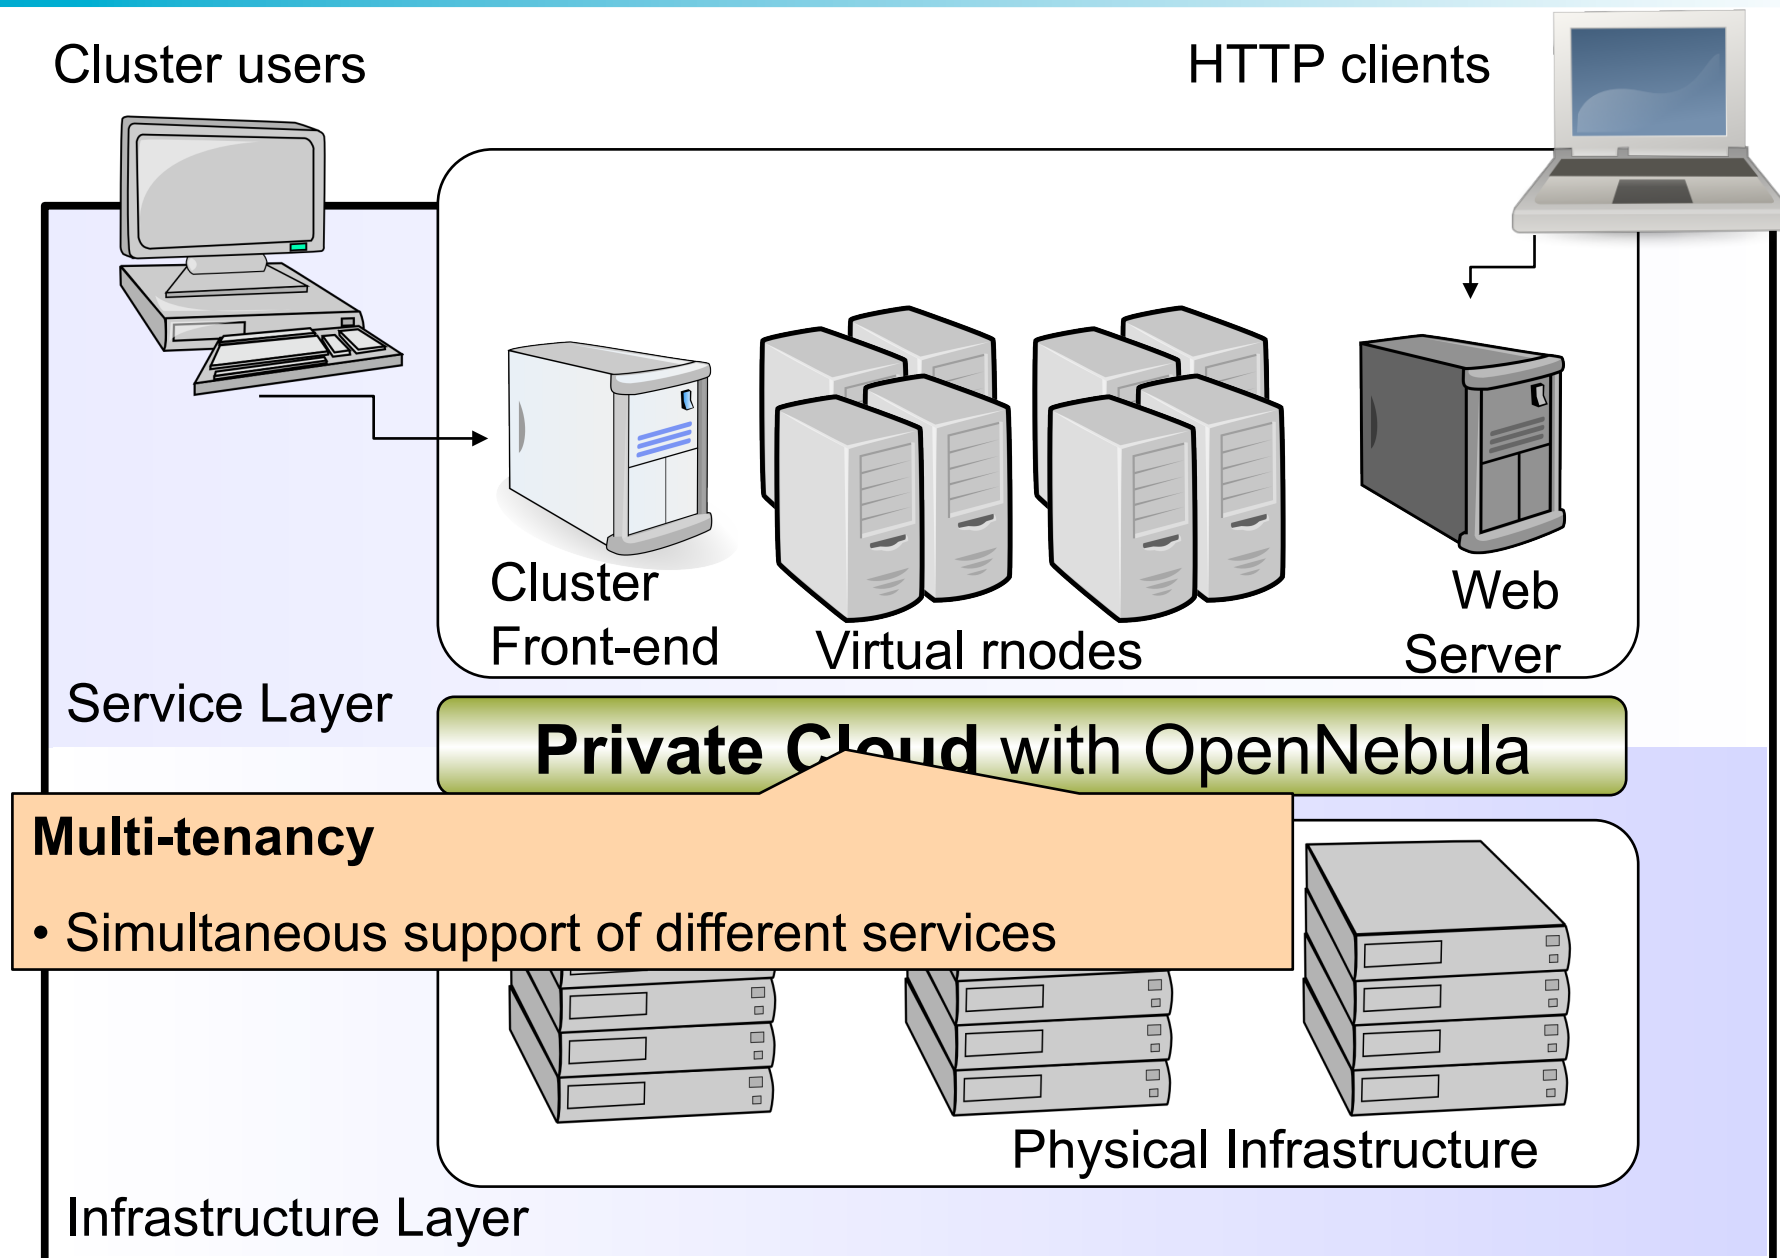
Cluster users

HTTP clients

Cluster Front-end

Virtual rnodes

Web Server

Service Layer

Private Cloud with OpenNebula

Multi-tenancy

• Simultaneous support of different services

Physical Infrastructure

Infrastructure Layer